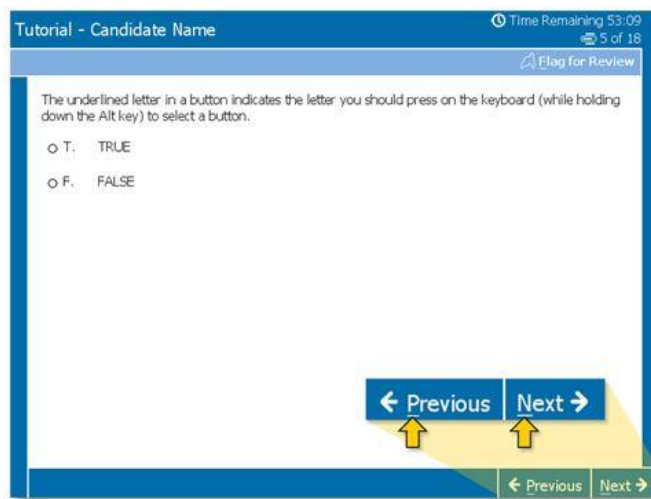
Tutorial - Candidate Name

Time Remaining 53:09
5 of 18

Flag for Review

The underlined letter in a button indicates the letter you should press on the keyboard (while holding down the Alt key) to select a button.

T. TRUE

F. FALSE

← Previous

Next →

← Previous

Next →